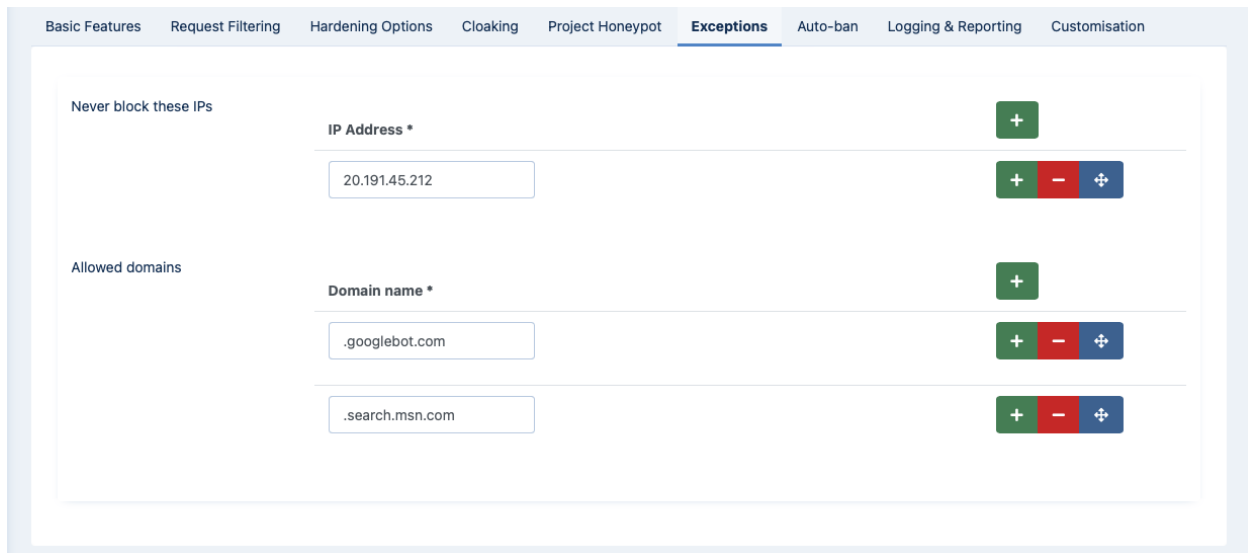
Basic Features Request Filtering Hardening Options Cloaking Project Honeypot Exceptions Auto-ban Logging & Reporting Customisation

Never block these IPs

IP Address *

20.191.45.212

Allowed domains

Domain name *

.googlebot.com

.search.msn.com